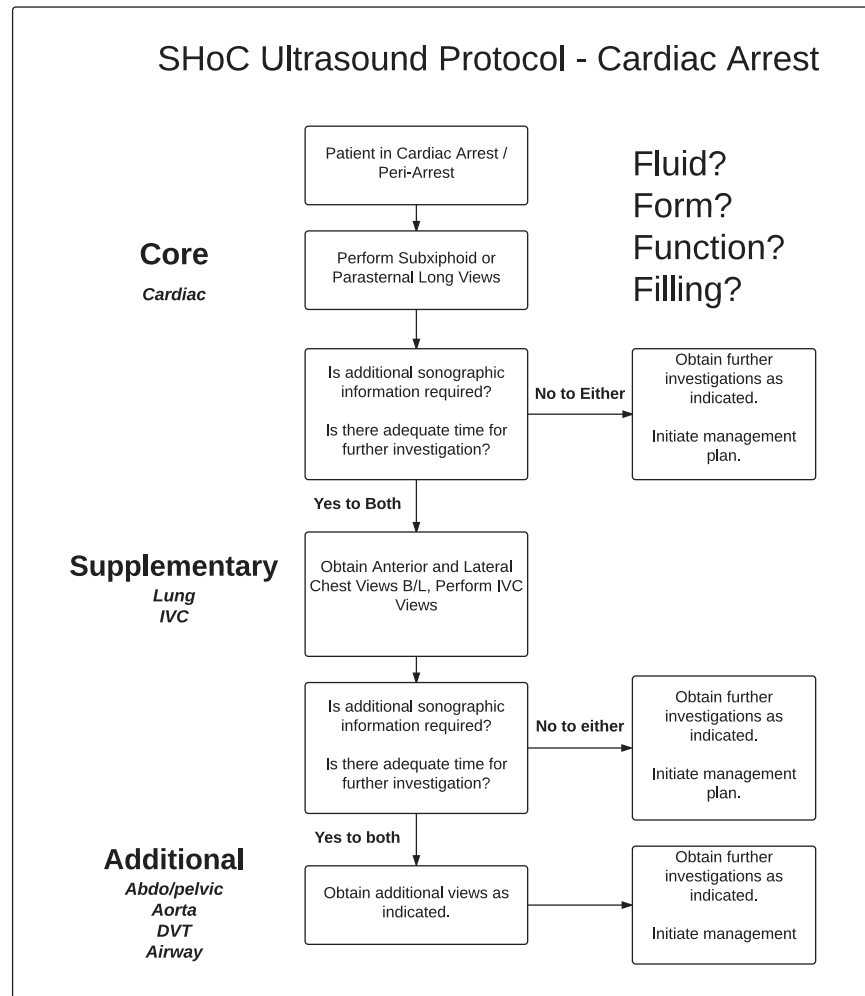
SHoC Ultrasound Protocol - Cardiac Arrest

Patient in Cardiac Arrest / Peri-Arrest

Fluid?
Form?
Function?
Filling?

Core
Cardiac

Perform Subxiphoid or Parasternal Long Views

Is additional sonographic information required?

Is there adequate time for further investigation?

No to Either

Obtain further investigations as indicated.

Initiate management plan.

Yes to Both

Supplementary
Lung
IVC

Obtain Anterior and Lateral Chest Views B/L, Perform IVC Views

Is additional sonographic information required?

Is there adequate time for further investigation?

No to either

Obtain further investigations as indicated.

Initiate management plan.

Yes to both

Additional
Abdo/pelvic
Aorta
DVT
Airway

Obtain additional views as indicated.

Obtain further investigations as indicated.

Initiate management